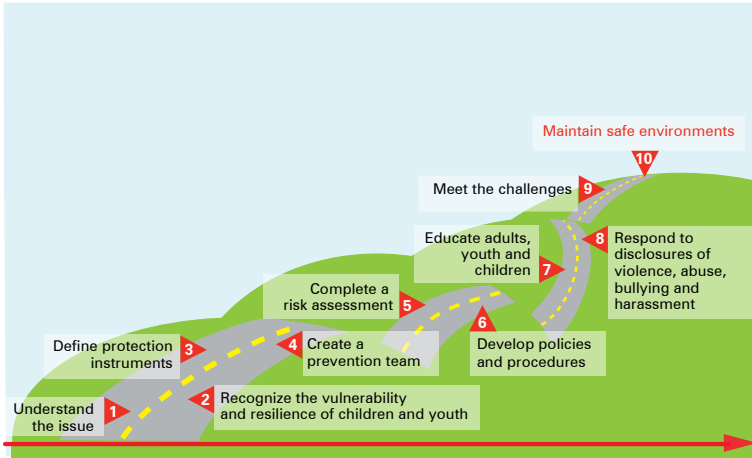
Maintain safe environments

10

Meet the challenges 9

8 Respond to disclosures of violence, abuse, bullying and harassment

Educate adults, youth and children 7

6 Develop policies and procedures

Complete a risk assessment 5

4 Create a prevention team

Define protection instruments 3

2 Recognize the vulnerability and resilience of children and youth

Understand the issue 1